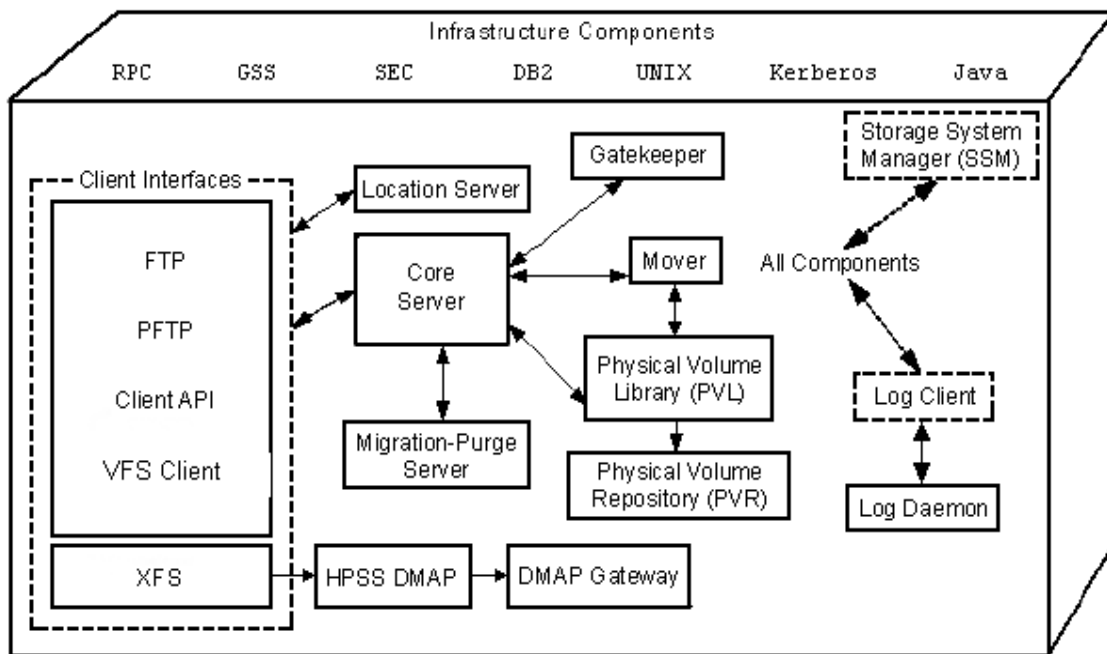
Infrastructure Components

RPC GSS SEC DB2 UNIX Kerberos Java

Storage System Manager (SSM)

Gatekeeper

Client Interfaces

Location Server

FTP

PFTP

Client API

VFS Client

Core Server

Mover

All Components

Physical Volume Library (PVL)

Log Client

Migration-Purge Server

Physical Volume Repository (PVR)

Log Daemon

XFS

HPSS DMAP

DMAP Gateway